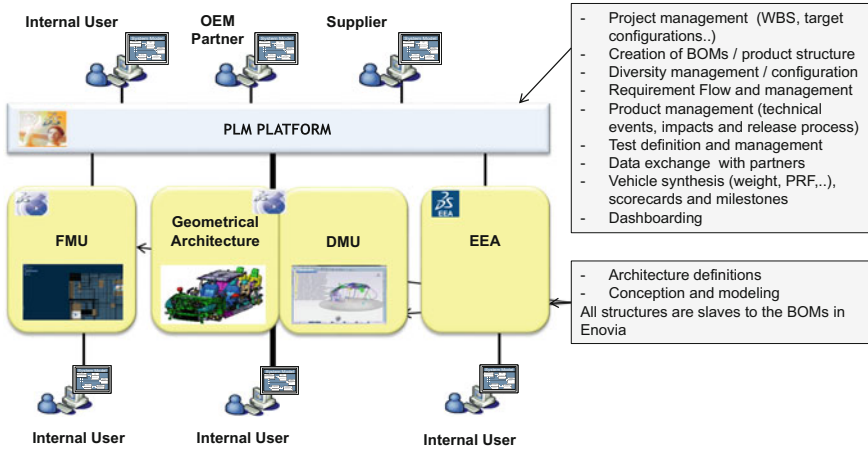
Internal User

OEM Partner

Supplier

- Project management (WBS, target configurations..)
- Creation of BOMs / product structure
- Diversity management / configuration
- Requirement Flow and management
- Product management (technical events, impacts and release process)
- Test definition and management
- Data exchange with partners
- Vehicle synthesis (weight, PRF,..), scorecards and milestones
- Dashboarding

PLM PLATFORM

FMU

Geometrical Architecture

DMU

EEA

- Architecture definitions
- Conception and modeling

All structures are slaves to the BOMs in Enovia

Internal User

Internal User

Internal User